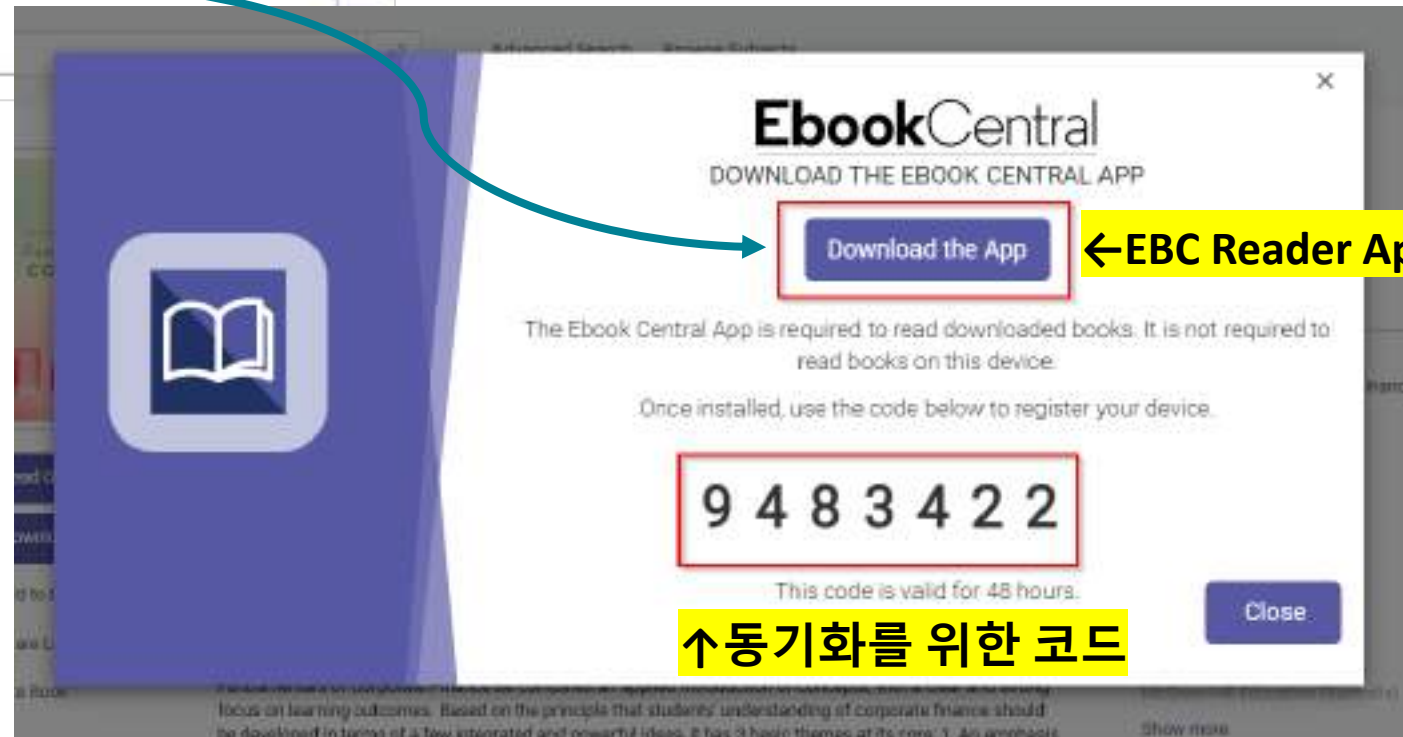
EbookCentral

DOWNLOAD THE EBOOK CENTRAL APP

Download the App

←EBC Reader Ap

The Ebook Central App is required to read downloaded books. It is not required to read books on this device.

Once installed, use the code below to register your device.

9 4 8 3 4 2 2

This code is valid for 48 hours.

Close

↑동기화를 위한 코드